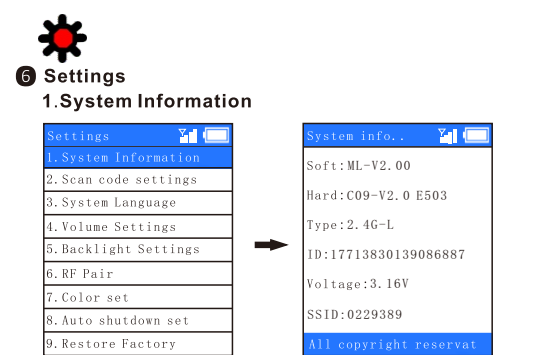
6 Settings

1.System Information

Settings

1.System Information

2.Scan code settings

3.System Language

4.Volume Settings

5.Backlight Settings

6.RF Pair

7.Color set

8.Auto shutdown set

9.Restore Factory

System info..

Soft:ML-V2.00

Hard:C09-V2.0 E503

Type:2.4G-L

ID:17713830139086887

Voltage:3.16V

SSID:0229389

All copyright reservat